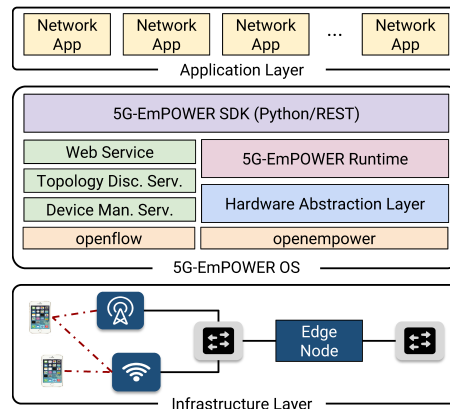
Network App

Network App

Network App

...

Network App

Application Layer

5G-EmPOWER SDK (Python/REST)

Web Service

Topology Disc. Serv.

Device Man. Serv.

5G-EmPOWER Runtime

Hardware Abstraction Layer

openflow

openempower

5G-EmPOWER OS

Edge Node

Infrastructure Layer